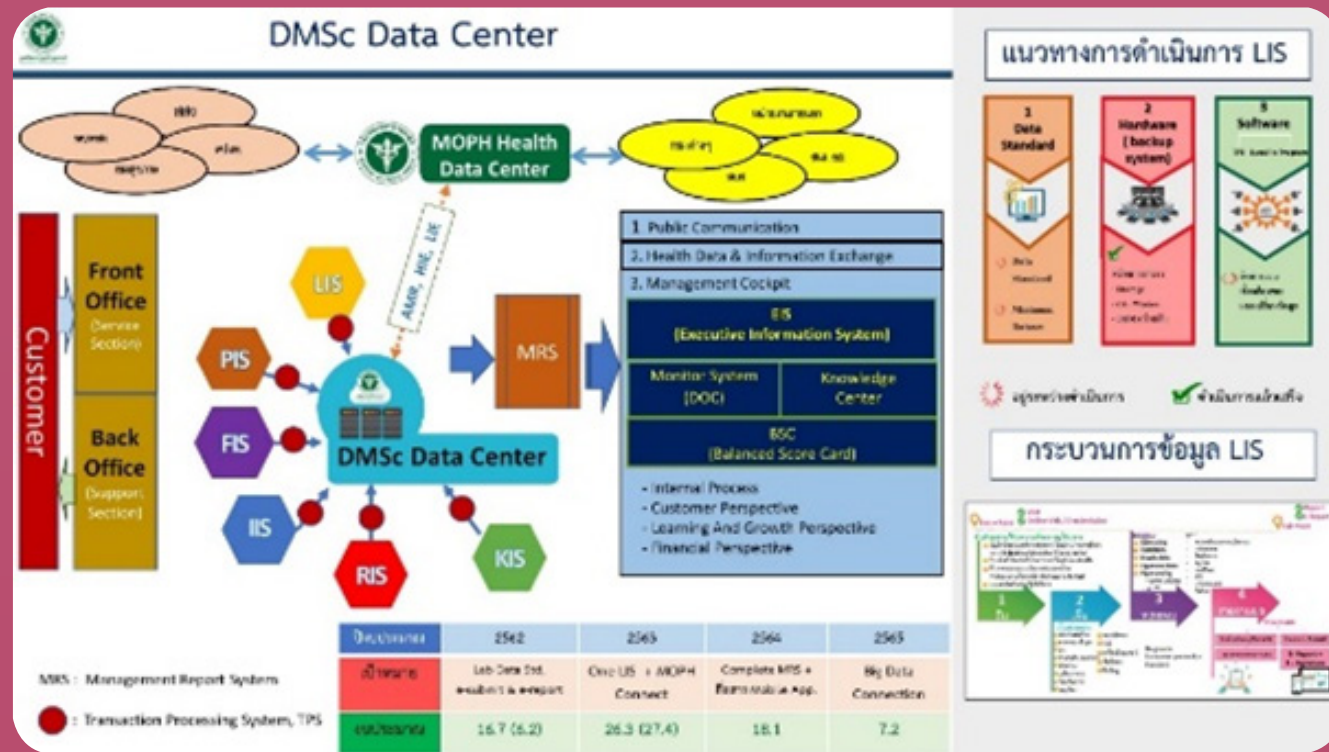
DMSc Data Center

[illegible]

MOPH Health Data Center

AMR, HIE, LIS

Customer

Front Office (Service Section)

Back Office (Support Section)

LIS

PIS

FIS

IIS

RIS

KIS

DMSc Data Center

MRS

1. Public Communication

2. Health Data & Information Exchange

3. Management Cockpit

EIS (Executive Information System)

Monitor System (DOC)

Knowledge Center

BSC (Balanced Score Card)

- Internal Process
- Customer Perspective
- Learning And Growth Perspective
- Financial Perspective

| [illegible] | 2562 | 2563 | 2564 | 2565 |
|---|---|---|---|---|
| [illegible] | Lab Data Std. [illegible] | One LIS + MOPH Connect | Complete MIS + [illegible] App. | Big Data Connection |
| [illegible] | 16.7 (6.2) | 26.3 (27.4) | 18.1 | 7.2 |

MRS : Management Report System

: Transaction Processing System, TPS

แนวทางการดำเนินการ LIS

1 Data Standard

2 Hardware (backup system)

3 Software

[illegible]

กระบวนการข้อมูล LIS

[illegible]